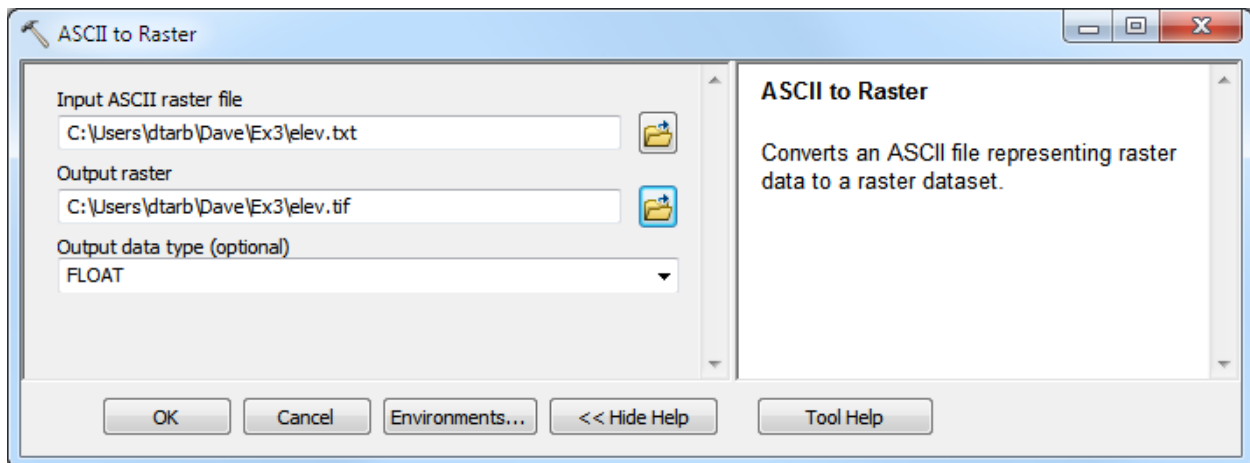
ASCII to Raster

Input ASCII raster file
C:\Users\dtarb\Dave\Ex3\elev.txt

Output raster
C:\Users\dtarb\Dave\Ex3\elev.tif

Output data type (optional)
FLOAT

ASCII to Raster

Converts an ASCII file representing raster data to a raster dataset.

OK Cancel Environments... << Hide Help Tool Help